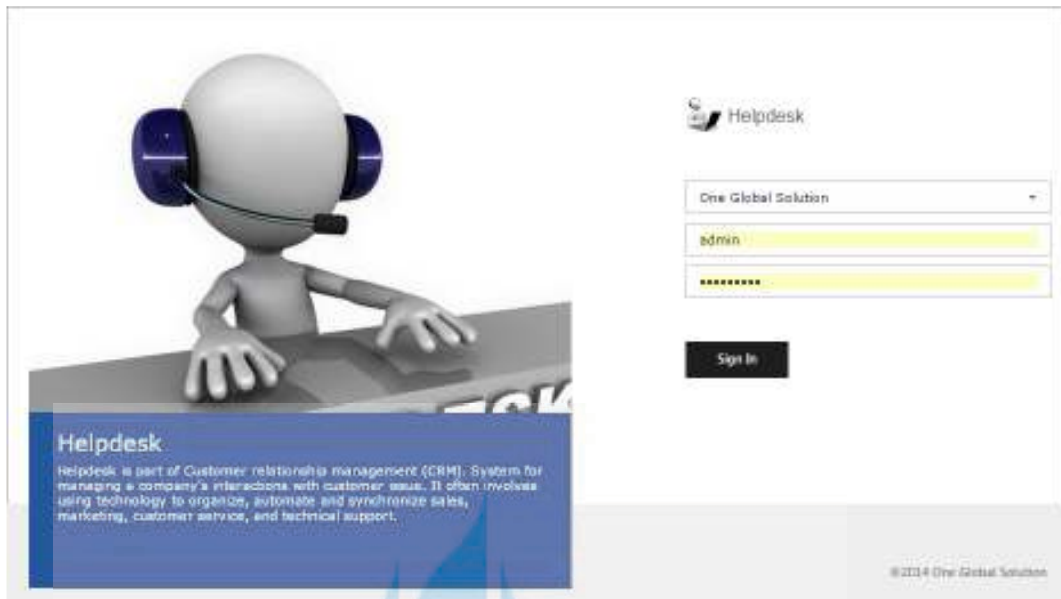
Helpdesk

One Global Solution

admin

••••••••••

Sign In

Helpdesk

Helpdesk is part of Customer relationship management (CRM). System for managing a company's interactions with customer issue. It often involves using technology to organize, automate and synchronize sales, marketing, customer service, and technical support.

©2014 One Global Solution